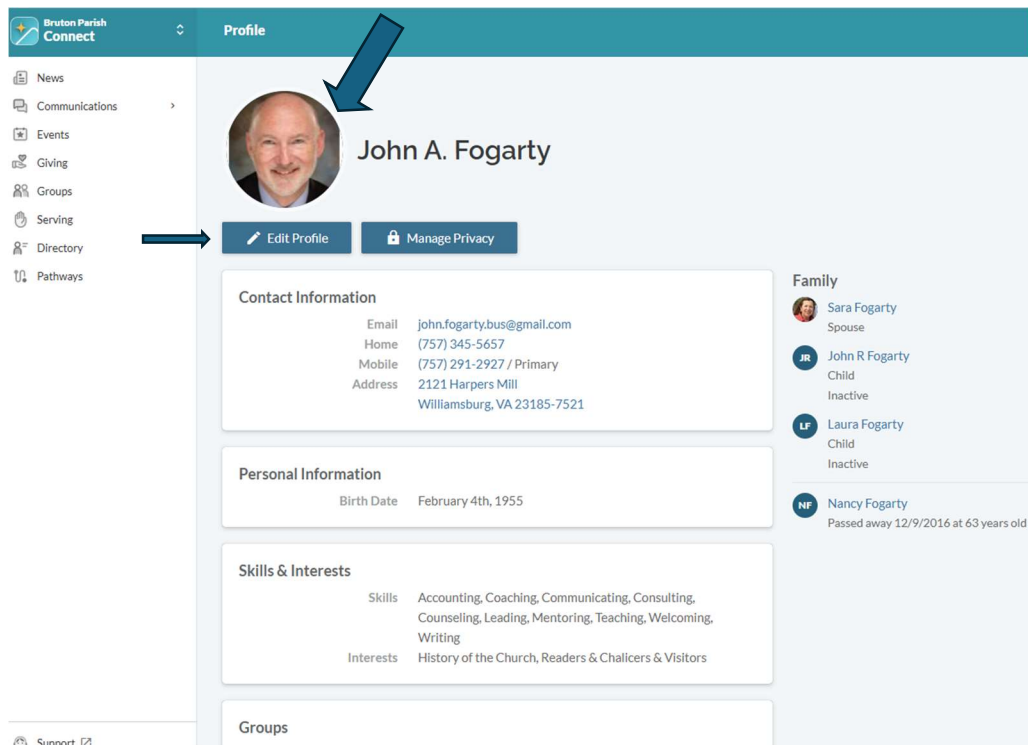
Bruton Parish
Connect

Profile

News
Communications
Events
Giving
Groups
Serving
Directory
Pathways

John A. Fogarty

Edit Profile
Manage Privacy

Contact Information

| | |
|---|---|
| Email | john.fogarty.bus@gmail.com |
| Home | (757) 345-5657 |
| Mobile | (757) 291-2927 / Primary |
| Address | 2121 Harpers Mill Williamsburg, VA 23185-7521 |

Personal Information

| | |
|---|---|
| Birth Date | February 4th, 1955 |

Skills & Interests

| | |
|---|---|
| Skills | Accounting, Coaching, Communicating, Consulting, Counseling, Leading, Mentoring, Teaching, Welcoming, Writing |
| Interests | History of the Church, Readers & Chalicers & Visitors |

Groups

Family

Sara Fogarty
Spouse

JR
John R Fogarty
Child
Inactive

LF
Laura Fogarty
Child
Inactive

NF
Nancy Fogarty
Passed away 12/9/2016 at 63 years old

Support